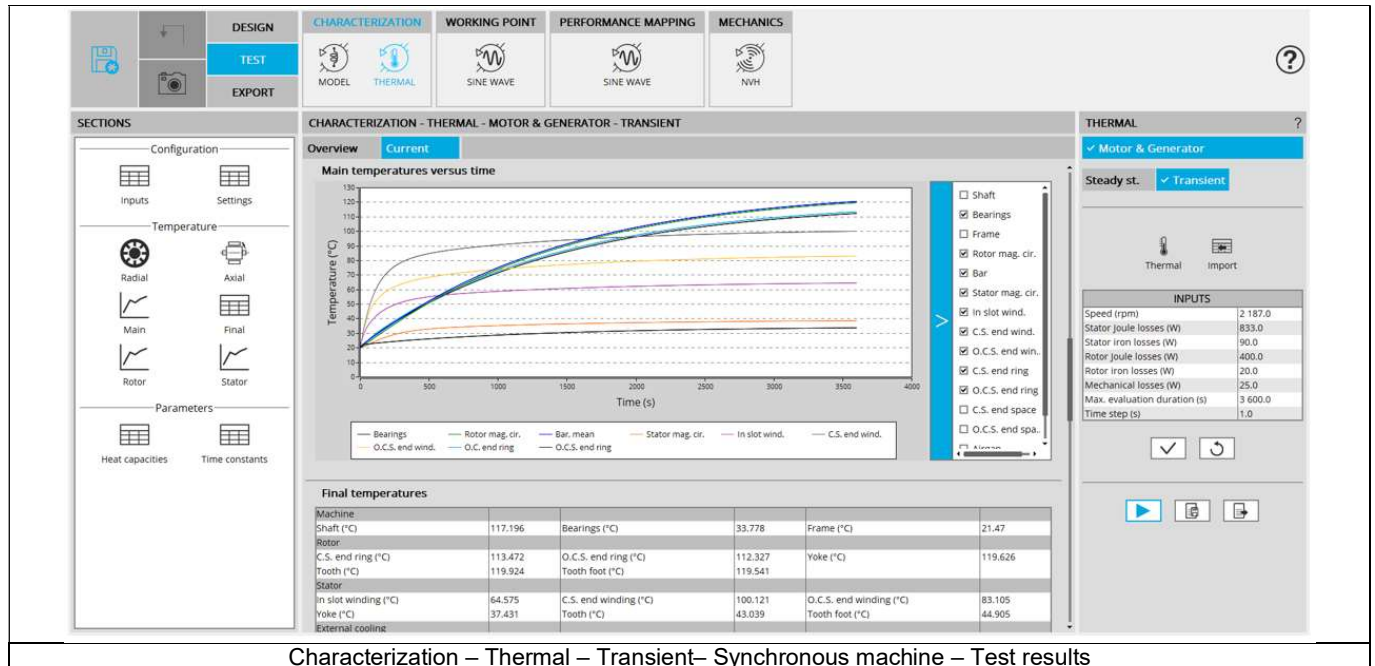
DESIGN
TEST
EXPORT

CHARACTERIZATION
MODEL THERMAL

WORKING POINT
SINE WAVE

PERFORMANCE MAPPING
SINE WAVE

MECHANICS
NVH

?

SECTIONS

Configuration
Inputs Settings
Temperature
Radial Axial
Main Final
Rotor Stator
Parameters
Heat capacities Time constants

CHARACTERIZATION - THERMAL - MOTOR & GENERATOR - TRANSIENT

Overview Current

Main temperatures versus time

Temperature (°C)
130 120 110 100 90 80 70 60 50 40 30 20 10 0
0 500 1000 1500 2000 2500 3000 3500 4000
Time (s)

Bearings, Rotor mag. cir., Bar. mean, Stator mag. cir., In slot wind., C.S. end wind., O.C.S. end wind., O.C. end ring, O.C.S. end ring

☐ Shaft
☑ Bearings
☐ Frame
☑ Rotor mag. cir.
☑ Bar
☑ Stator mag. cir.
☑ In slot wind.
☑ C.S. end wind.
☑ O.C.S. end win..
☑ C.S. end ring
☑ O.C.S. end ring
☐ C.S. end space
☐ O.C.S. end spa..
☐ Airgap

Final temperatures

| Machine | | | | | |
|---|---|---|---|---|---|
| Shaft (°C) | 117.196 | Bearings (°C) | 33.778 | Frame (°C) | 21.47 |
| Rotor | | | | | |
| C.S. end ring (°C) | 113.472 | O.C.S. end ring (°C) | 112.327 | Yoke (°C) | 119.626 |
| Tooth (°C) | 119.924 | Tooth foot (°C) | 119.541 | | |
| Stator | | | | | |
| In slot winding (°C) | 64.575 | C.S. end winding (°C) | 100.121 | O.C.S. end winding (°C) | 83.105 |
| Yoke (°C) | 37.431 | Tooth (°C) | 43.039 | Tooth foot (°C) | 44.905 |
| External cooling | | | | | |

THERMAL ?
✓ Motor & Generator
Steady st. ✓ Transient
Thermal Import

| INPUTS | |
|---|---|
| Speed (rpm) | 2 187.0 |
| Stator Joule losses (W) | 833.0 |
| Stator iron losses (W) | 90.0 |
| Rotor Joule losses (W) | 400.0 |
| Rotor iron losses (W) | 20.0 |
| Mechanical losses (W) | 25.0 |
| Max. evaluation duration (s) | 3 600.0 |
| Time step (s) | 1.0 |

Characterization – Thermal – Transient– Synchronous machine – Test results